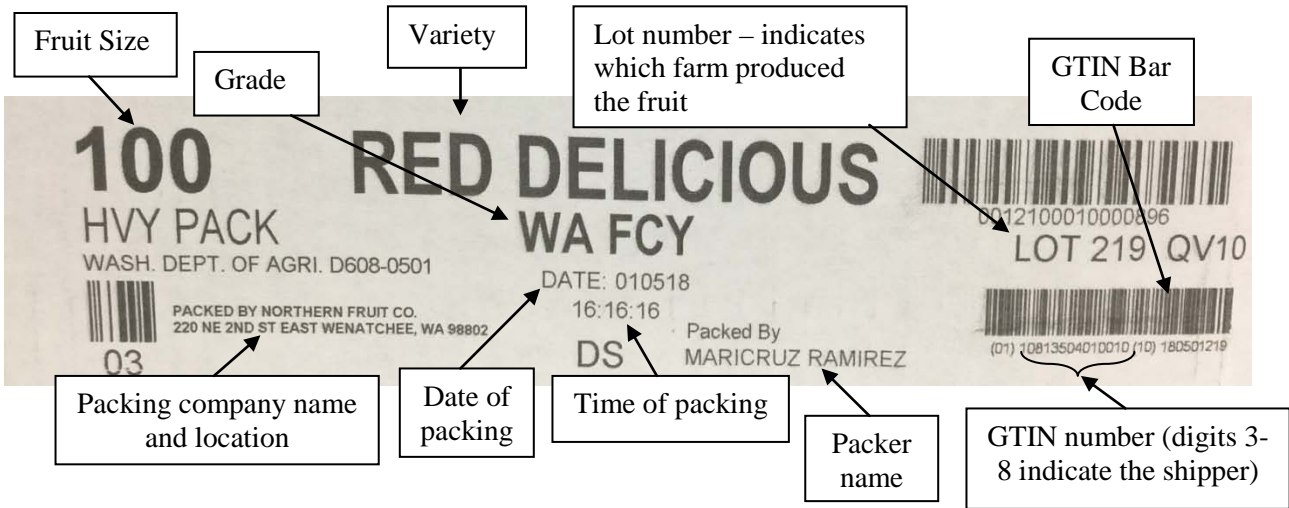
Fruit Size

Variety

Lot number – indicates which farm produced the fruit

Grade

GTIN Bar Code

100
HVY PACK
WASH. DEPT. OF AGRI. D608-0501

RED DELICIOUS
WA FCY

0012100010000896
LOT 219 QV10

PACKED BY NORTHERN FRUIT CO.
220 NE 2ND ST EAST WENATCHEE, WA 98802

03

DATE: 010518
16:16:16

DS

Packed By
MARICRUZ RAMIREZ

(01) 10813504010010 (10) 180501219

Packing company name and location

Date of packing

Time of packing

Packer name

GTIN number (digits 3-8 indicate the shipper)